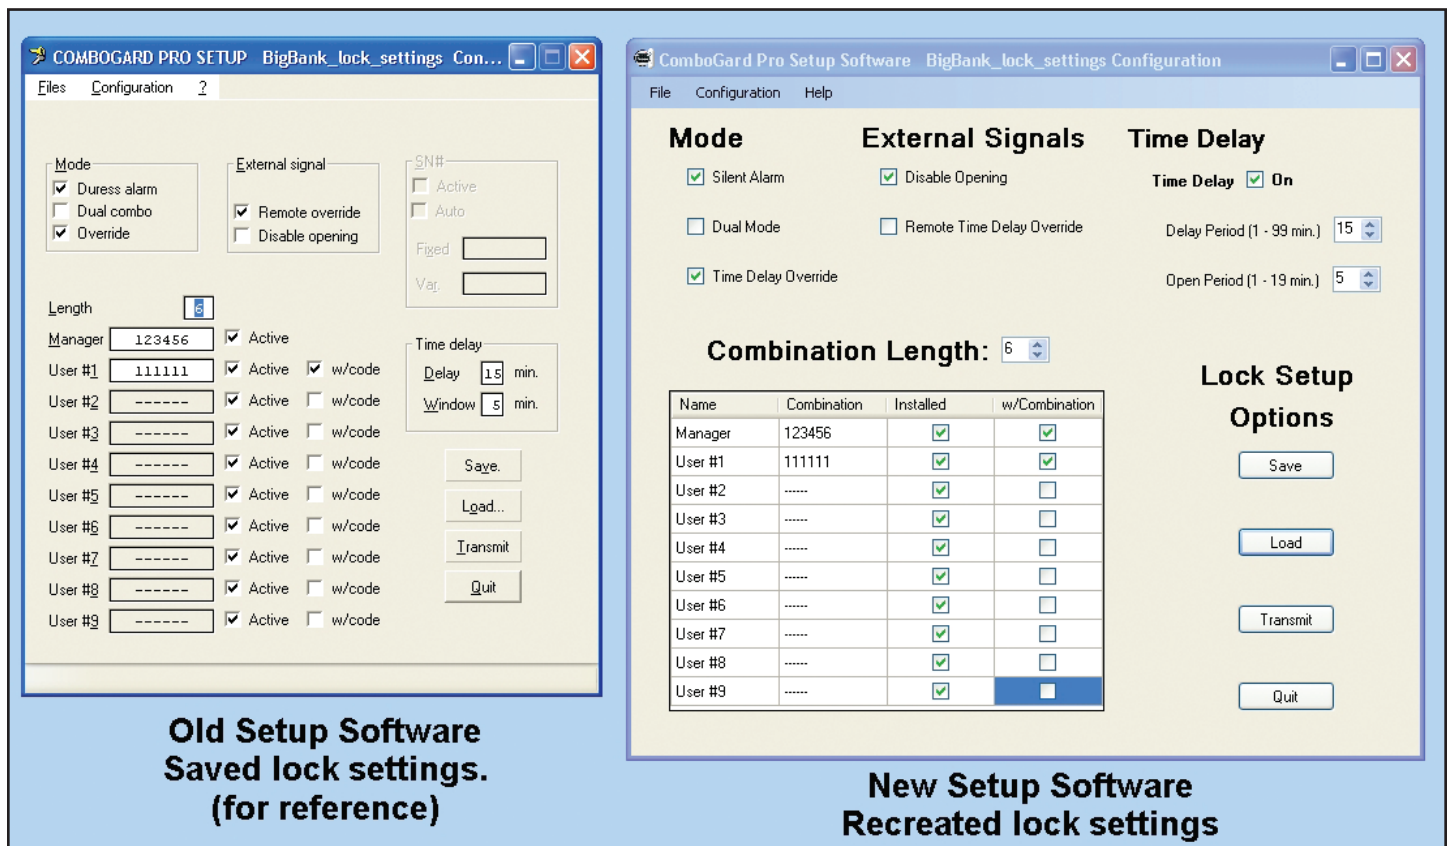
COMBOGARD PRO SETUP BigBank_lock_settings Con...

Files Configuration ?

Mode
Duress alarm
Dual combo
Override

External signal
Remote override
Disable opening

SN#
Active
Auto
Fixed
Var.

Length 6

Manager 123456 Active
User #1 111111 Active w/code
User #2 ------ Active w/code
User #3 ------ Active w/code
User #4 ------ Active w/code
User #5 ------ Active w/code
User #6 ------ Active w/code
User #7 ------ Active w/code
User #8 ------ Active w/code
User #9 ------ Active w/code

Time delay
Delay 15 min.
Window 5 min.

Save.
Load...
Transmit
Quit

Old Setup Software
Saved lock settings.
(for reference)

ComboGard Pro Setup Software BigBank_lock_settings Configuration

File Configuration Help

Mode
Silent Alarm
Dual Mode
Time Delay Override

External Signals
Disable Opening
Remote Time Delay Override

Time Delay
Time Delay On
Delay Period (1 - 99 min.) 15
Open Period (1 - 19 min.) 5

Combination Length: 6

| Name | Combination | Installed | w/Combination |
|---|---|---|---|
| Manager | 123456 | ☑ | ☑ |
| User #1 | 111111 | ☑ | ☑ |
| User #2 | ------ | ☑ | ☐ |
| User #3 | ------ | ☑ | ☐ |
| User #4 | ------ | ☑ | ☐ |
| User #5 | ------ | ☑ | ☐ |
| User #6 | ------ | ☑ | ☐ |
| User #7 | ------ | ☑ | ☐ |
| User #8 | ------ | ☑ | ☐ |
| User #9 | ------ | ☑ | ☐ |

Lock Setup Options
Save
Load
Transmit
Quit

New Setup Software
Recreated lock settings